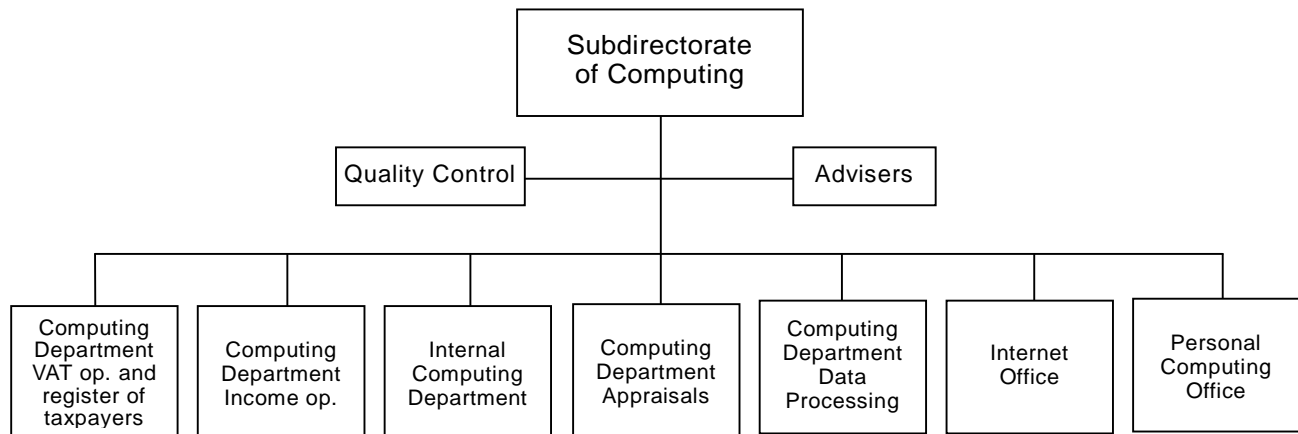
Subdirectorate of Computing

Quality Control

Advisers

Computing Department VAT op. and register of taxpayers

Computing Department Income op.

Internal Computing Department

Computing Department Appraisals

Computing Department Data Processing

Internet Office

Personal Computing Office